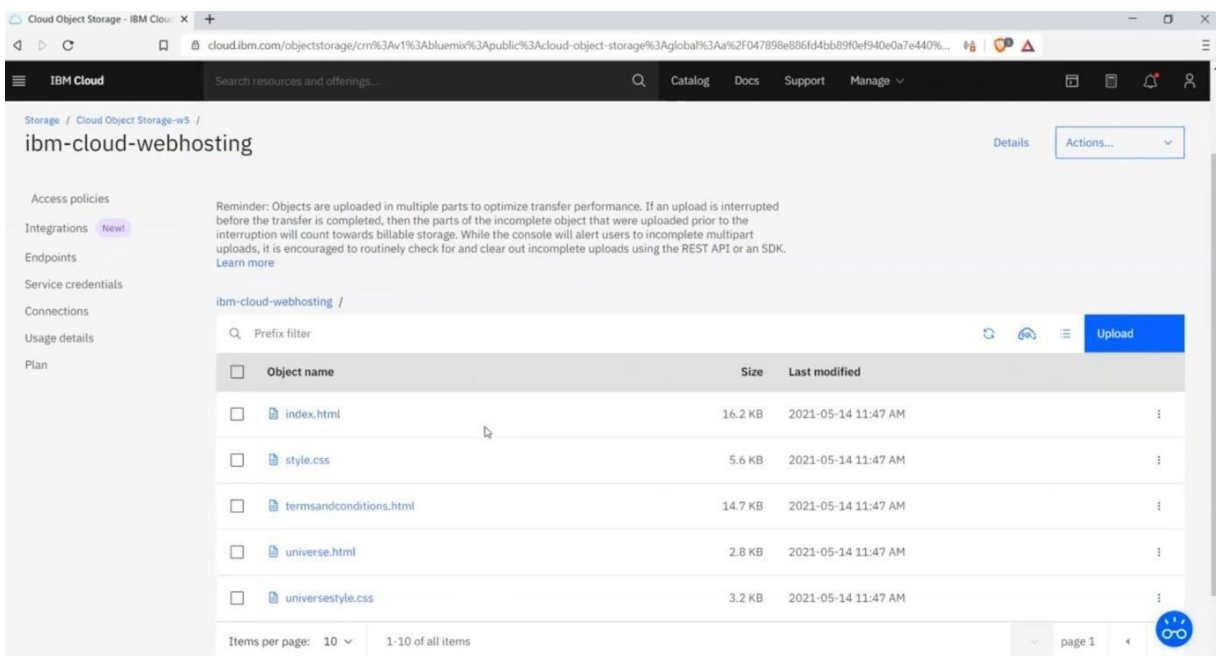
Cloud Object Storage - IBM Clou ×  +

cloud.ibm.com/objectstorage/crn%3Av1%3Abluemix%3Apublic%3Acloud-object-storage%3Aglobal%3Aa%2F047898e886fd4bb89f0ef940e0a7e440%...

IBM Cloud

Search resources and offerings...

Catalog  Docs  Support  Manage

Storage / Cloud Object Storage-w5 /

ibm-cloud-webhosting

Details

Actions...

Access policies

Integrations New!

Endpoints

Service credentials

Connections

Usage details

Plan

Reminder: Objects are uploaded in multiple parts to optimize transfer performance. If an upload is interrupted before the transfer is completed, then the parts of the incomplete object that were uploaded prior to the interruption will count towards billable storage. While the console will alert users to incomplete multipart uploads, it is encouraged to routinely check for and clear out incomplete uploads using the REST API or an SDK. Learn more

ibm-cloud-webhosting /

Prefix filter

Upload

| Object name | Size | Last modified |
|---|---|---|
| index.html | 16.2 KB | 2021-05-14 11:47 AM |
| style.css | 5.6 KB | 2021-05-14 11:47 AM |
| termsandconditions.html | 14.7 KB | 2021-05-14 11:47 AM |
| universe.html | 2.8 KB | 2021-05-14 11:47 AM |
| universestyle.css | 3.2 KB | 2021-05-14 11:47 AM |

Items per page: 10  1-10 of all items

page 1